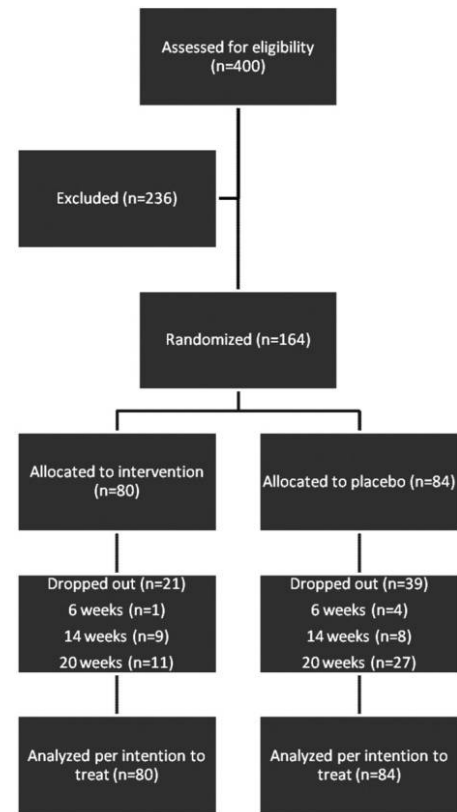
Assessed for eligibility (n=400)

Excluded (n=236)

Randomized (n=164)

Allocated to intervention (n=80)

Allocated to placebo (n=84)

Dropped out (n=21)
6 weeks (n=1)
14 weeks (n=9)
20 weeks (n=11)

Dropped out (n=39)
6 weeks (n=4)
14 weeks (n=8)
20 weeks (n=27)

Analyzed per intention to treat (n=80)

Analyzed per intention to treat (n=84)